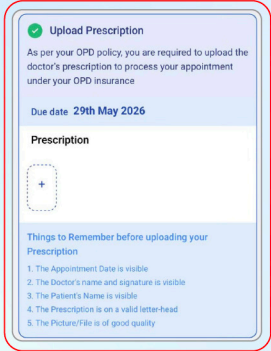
Upload Prescription

As per your OPD policy, you are required to upload the doctor's prescription to process your appointment under your OPD insurance

Due date 29th May 2026

Prescription

+

Things to Remember before uploading your Prescription

1. The Appointment Date is visible
2. The Doctor's name and signature is visible
3. The Patient's Name is visible
4. The Prescription is on a valid letter-head
5. The Picture/File is of good quality